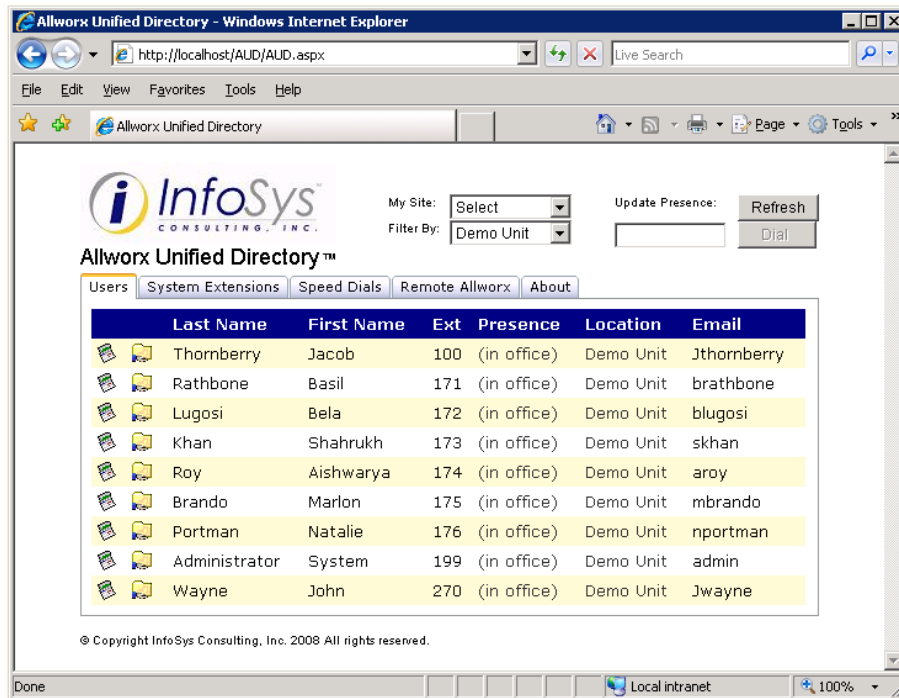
Allworx Unified Directory - Windows Internet Explorer

http://localhost/AUD/AUD.aspx

Live Search

File Edit View Favorites Tools Help

Allworx Unified Directory

Page Tools

InfoSys CONSULTING, INC.

Allworx Unified Directory™

My Site: Select

Filter By: Demo Unit

Update Presence:

Refresh

Dial

Users | System Extensions | Speed Dials | Remote Allworx | About

| | | Last Name | First Name | Ext | Presence | Location | Email |
|---|---|---|---|---|---|---|---|
| | | Thornberry | Jacob | 100 | (in office) | Demo Unit | Jthornberry |
| | | Rathbone | Basil | 171 | (in office) | Demo Unit | brathbone |
| | | Lugosi | Bela | 172 | (in office) | Demo Unit | blugosi |
| | | Khan | Shahrukh | 173 | (in office) | Demo Unit | skhan |
| | | Roy | Aishwarya | 174 | (in office) | Demo Unit | aroy |
| | | Brando | Marlon | 175 | (in office) | Demo Unit | mbrando |
| | | Portman | Natalie | 176 | (in office) | Demo Unit | nportman |
| | | Administrator | System | 199 | (in office) | Demo Unit | admin |
| | | Wayne | John | 270 | (in office) | Demo Unit | Jwayne |

© Copyright InfoSys Consulting, Inc. 2008 All rights reserved.

Done

Local intranet

100%